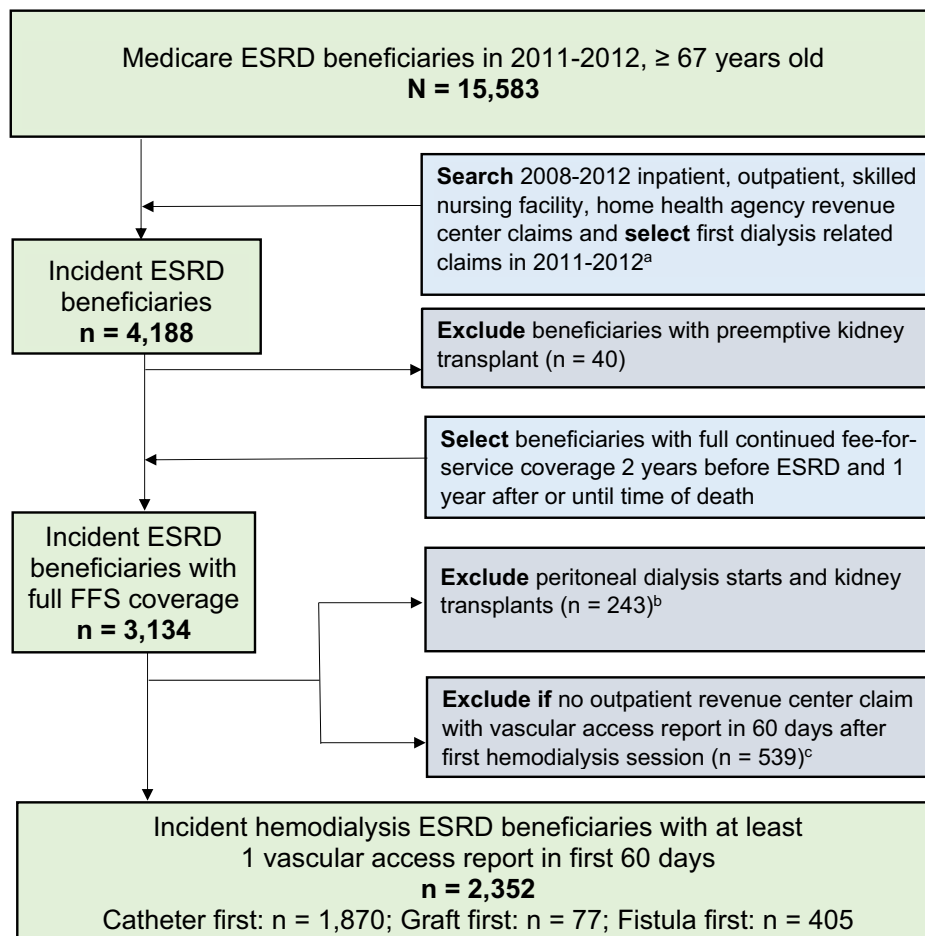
Medicare ESRD beneficiaries in 2011-2012, ≥ 67 years old
**N = 15,583**

**Search** 2008-2012 inpatient, outpatient, skilled nursing facility, home health agency revenue center claims and **select** first dialysis related claims in 2011-2012$^{a}$

Incident ESRD beneficiaries
**n = 4,188**

**Exclude** beneficiaries with preemptive kidney transplant (n = 40)

**Select** beneficiaries with full continued fee-for-service coverage 2 years before ESRD and 1 year after or until time of death

Incident ESRD beneficiaries with full FFS coverage
**n = 3,134**

**Exclude** peritoneal dialysis starts and kidney transplants (n = 243)$^{b}$

**Exclude if** no outpatient revenue center claim with vascular access report in 60 days after first hemodialysis session (n = 539)$^{c}$

Incident hemodialysis ESRD beneficiaries with at least 1 vascular access report in first 60 days
**n = 2,352**
Catheter first: n = 1,870; Graft first: n = 77; Fistula first: n = 405